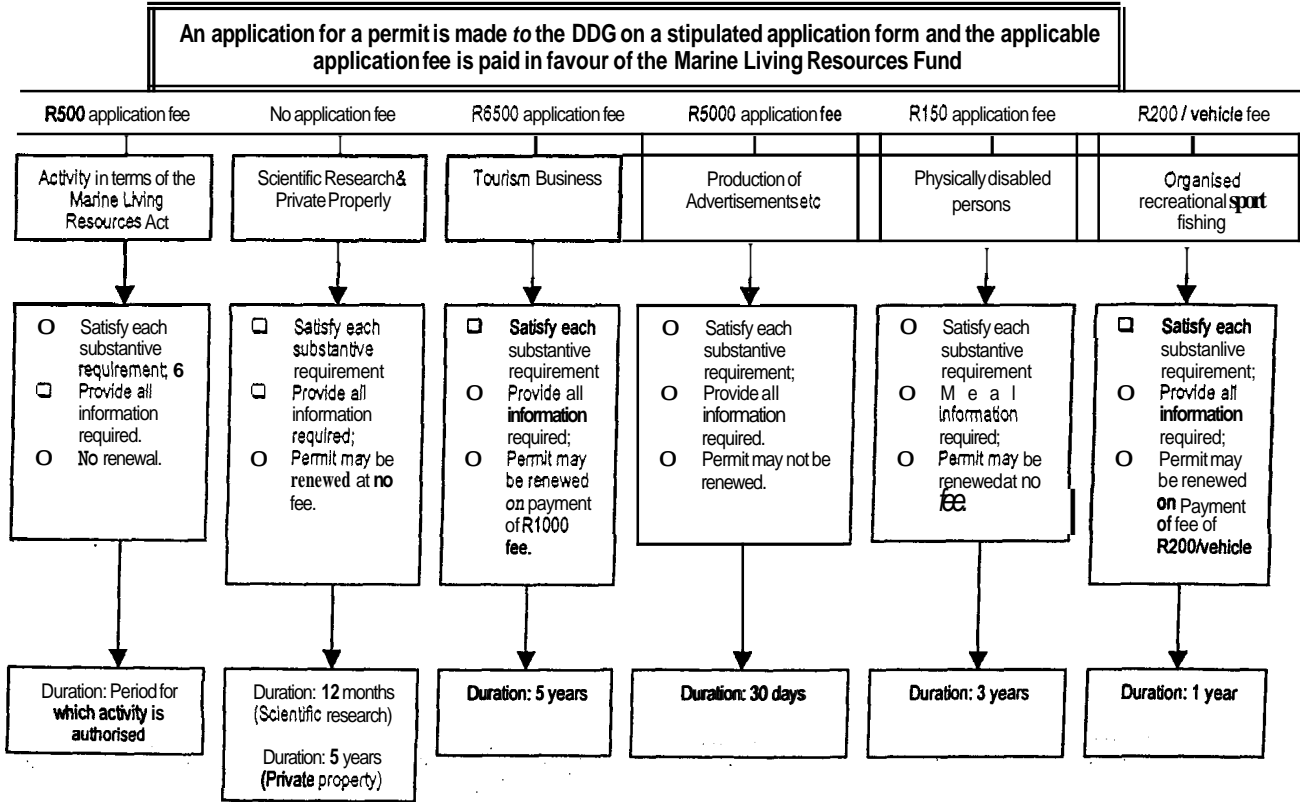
An application for a permit is made *to* the DDG on a stipulated application form and the applicable application fee is paid in favour of the Marine Living Resources Fund

R500 application fee

Activity in terms of the Marine Living Resources Act

O Satisfy each substantive requirement; 6
❑ Provide all information required.
O No renewal.

Duration: Period for which activity is authorised

No application fee

Scientific Research & Private Properly

❑ Satisfy each substantive requirement
❑ Provide all information required;
O Permit may be renewed at no fee.

Duration: 12 months (Scientific research)

Duration: 5 years (Private property)

R6500 application fee

Tourism Business

❑ Satisfy each substantive requirement
O Provide all information required;
O Permit may be renewed on payment of R1000 fee.

Duration: 5 years

R5000 application fee

Production of Advertisements etc

O Satisfy each substantive requirement;
O Provide all information required.
O Permit may not be renewed.

Duration: 30 days

R150 application fee

Physically disabled persons

O Satisfy each substantive requirement
O M e a l information required;
O Permit may be renewed at no fee.

Duration: 3 years

R200 / vehicle fee

Organised recreational sport fishing

❑ Satisfy each substanlive requirement;
O Provide all information required;
O Permit may be renewed on Payment of fee of R200/vehicle

Duration: 1 year